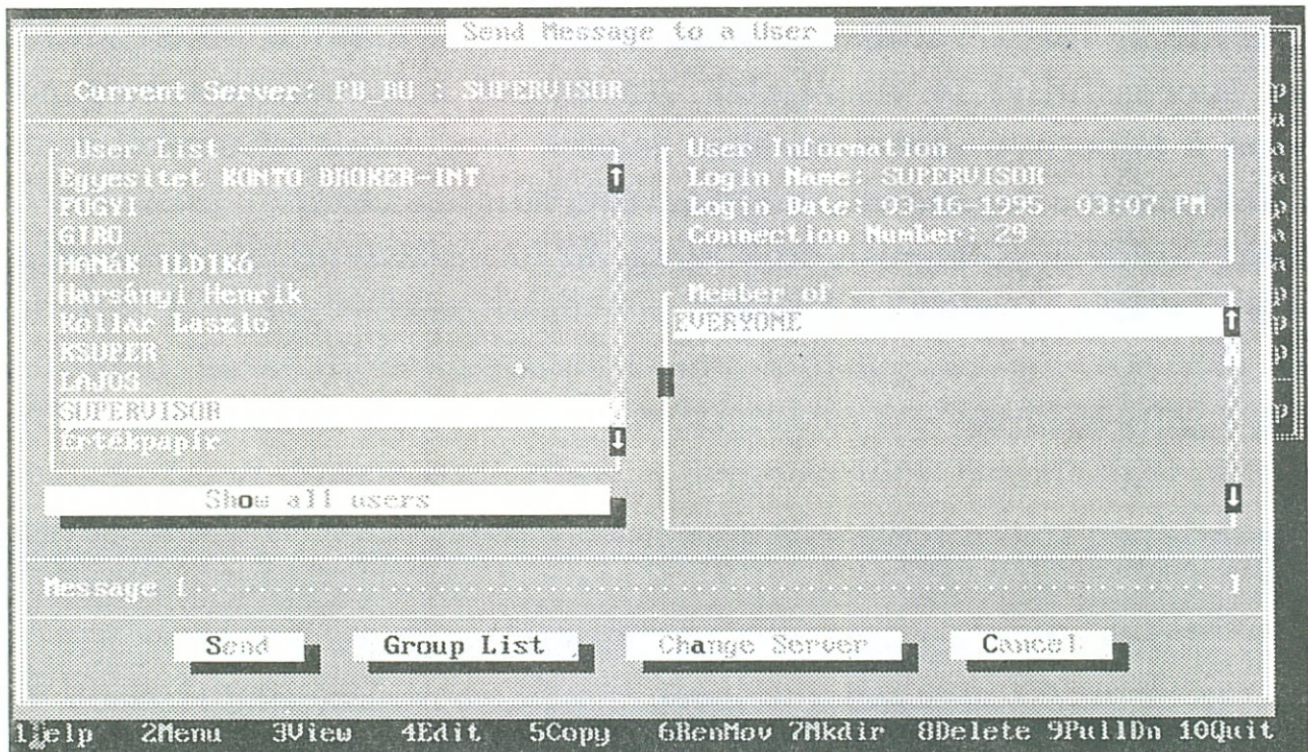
Send Message to a User

Current Server: PB_BU : SUPERVISOR

User List
Egyesitet KONTO BROKER-INT
FOGYI
GIRO
HANÁK ILDIKÓ
Harsányi Henrik
Kollar Laszlo
KSUPER
LAJOS
SUPERVISOR
Értékpapir

Show all users

User Information
Login Name: SUPERVISOR
Login Date: 03-16-1995 03:07 PM
Connection Number: 29

Member of
EVERYONE

Message [.............................................................]

Send
Group List
Change Server
Cancel

1Help 2Menu 3View 4Edit 5Copy 6RenMov 7Mkdir 8Delete 9PullDn 10Quit